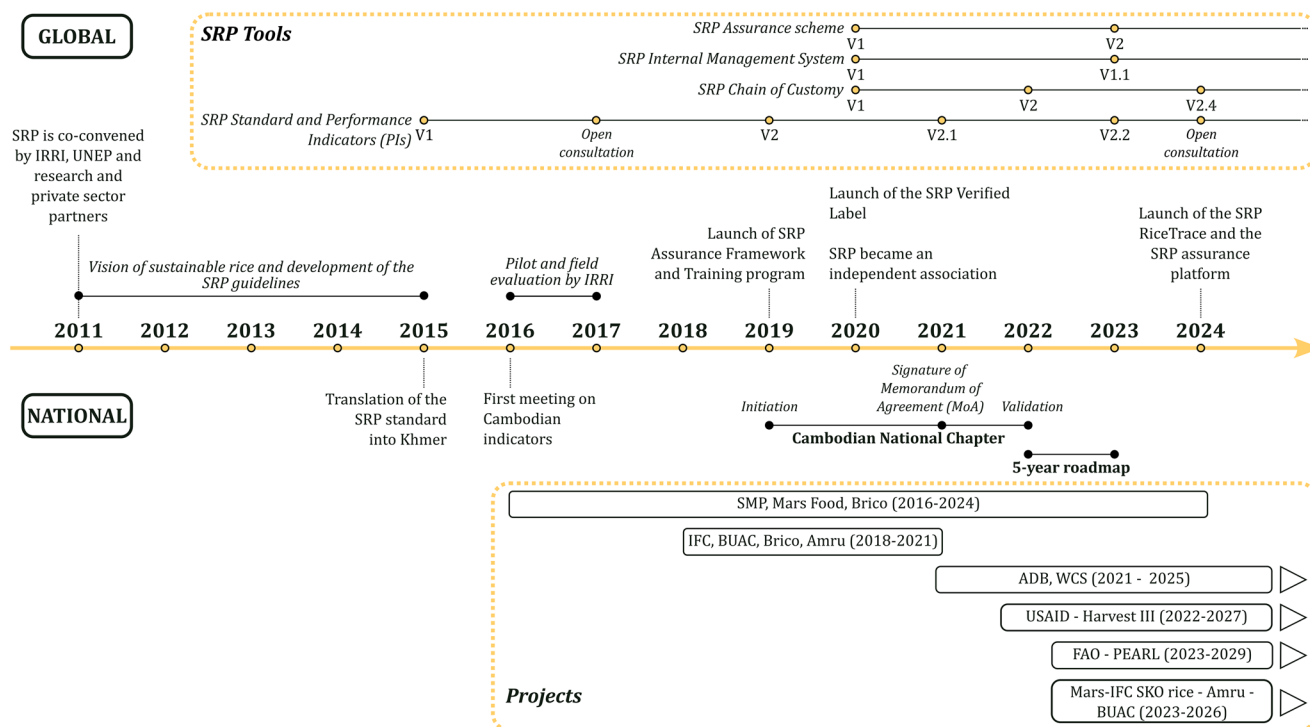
GLOBAL

SRP Tools

SRP Assurance scheme
V1
V2

SRP Internal Management System
V1
V1.1

SRP Chain of Customy
V1
V2
V2.4

SRP Standard and Performance Indicators (PIs)
V1
Open consultation
V2
V2.1
V2.2
Open consultation

SRP is co-convened by IRRI, UNEP and research and private sector partners

Vision of sustainable rice and development of the SRP guidelines

Pilot and field evaluation by IRRI

Launch of SRP Assurance Framework and Training program

Launch of the SRP Verified Label

SRP became an independent association

Launch of the SRP RiceTrace and the SRP assurance platform

2011 2012 2013 2014 2015 2016 2017 2018 2019 2020 2021 2022 2023 2024

NATIONAL

Translation of the SRP standard into Khmer

First meeting on Cambodian indicators

Initiation

Signature of Memorandum of Agreement (MoA)

Validation

Cambodian National Chapter

5-year roadmap

SMP, Mars Food, Brico (2016-2024)

IFC, BUAC, Brico, Amru (2018-2021)

ADB, WCS (2021 - 2025)

USAID - Harvest III (2022-2027)

FAO - PEARL (2023-2029)

Projects

Mars-IFC SKO rice - Amru - BUAC (2023-2026)